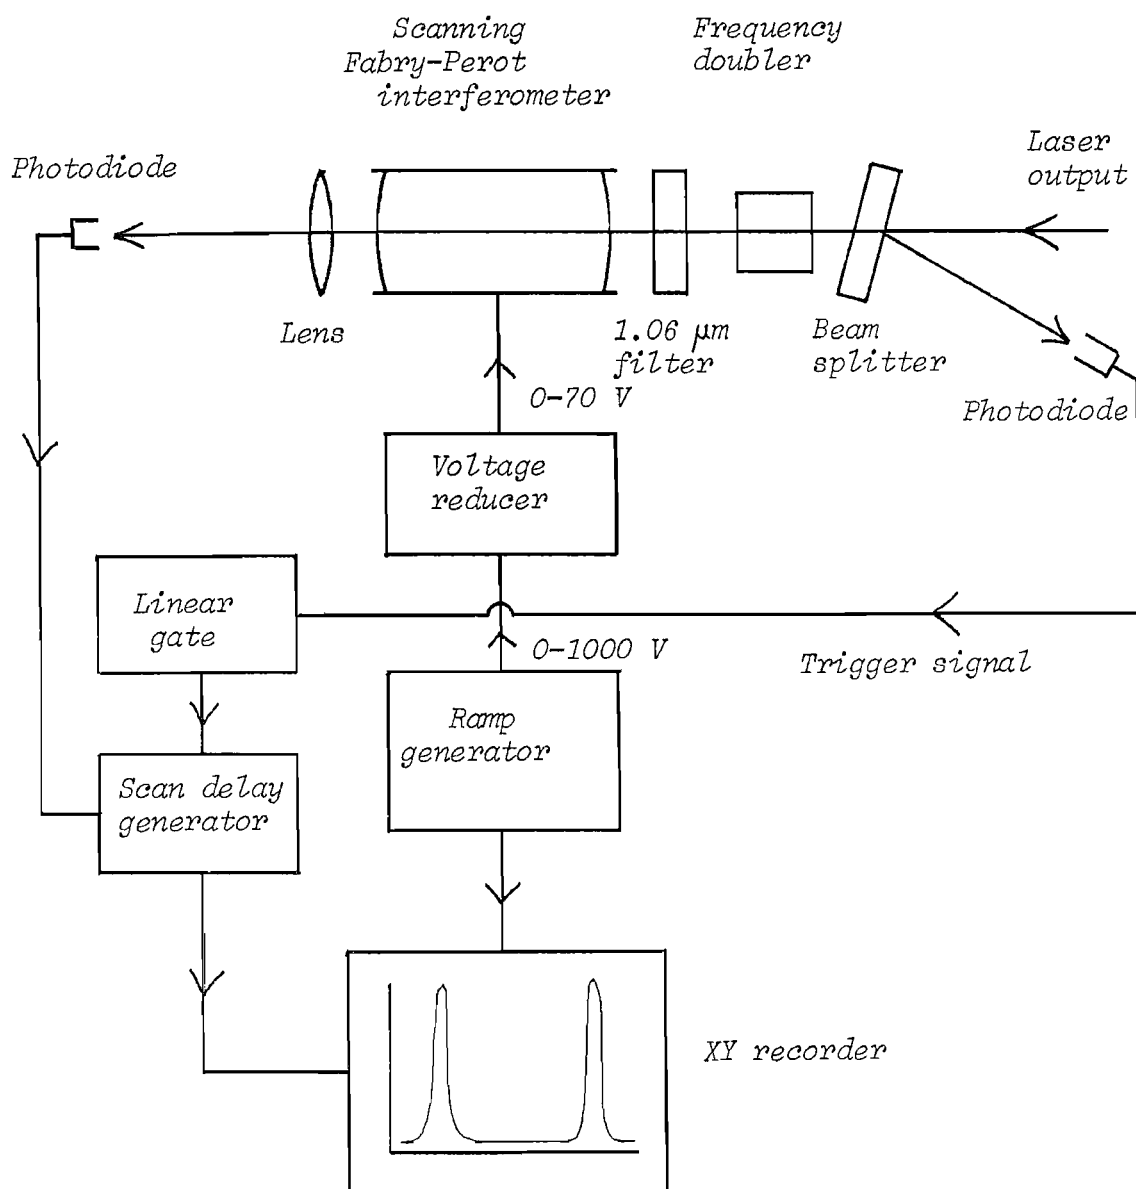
Scanning Fabry-Perot interferometer

Frequency doubler

Photodiode

Laser output

Lens

1.06 μm filter

Beam splitter

Photodiode

0-70 V

Voltage reducer

Linear gate

0-1000 V

Trigger signal

Ramp generator

Scan delay generator

XY recorder